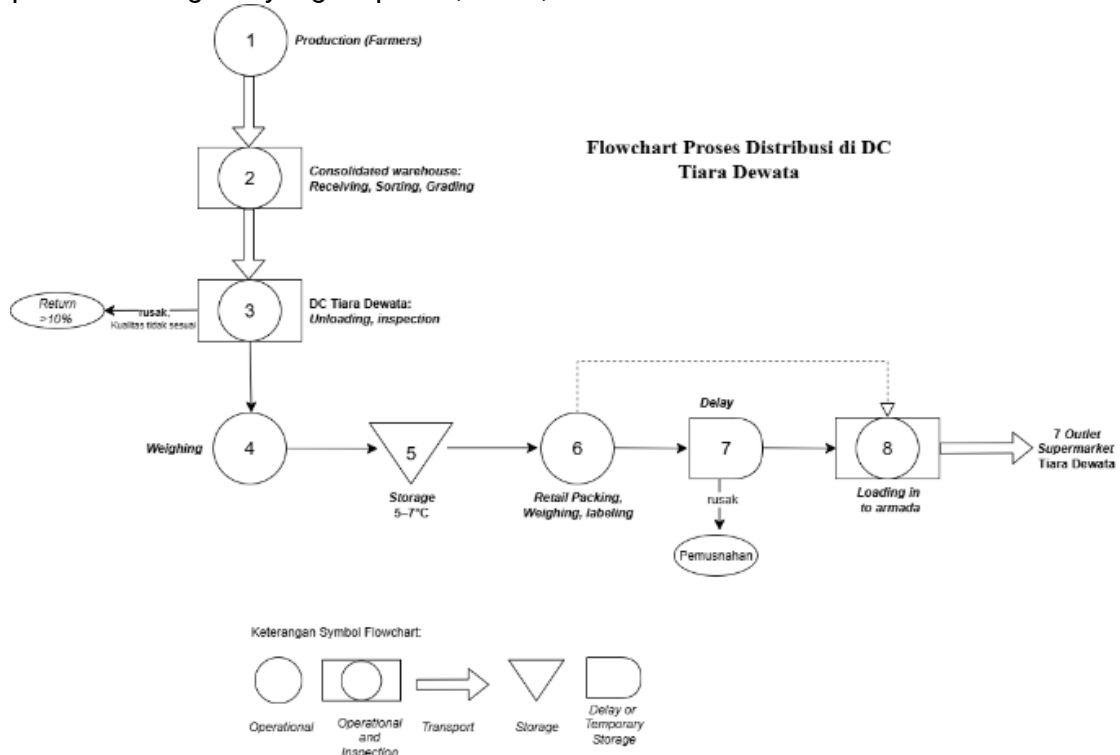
1 Production (Farmers)

Flowchart Proses Distribusi di DC Tiara Dewata

2 Consolidated warehouse: Receiving, Sorting, Grading

Return >10%

rusak, Kualitas tidak sesuai

3 DC Tiara Dewata: Unloading, inspection

Weighing 4

5 Storage 5–7°C

6 Retail Packing, Weighing, labeling

Delay 7

rusak

Pemusnahan

8 Loading in to armada

7 Outlet Supermarket Tiara Dewata

Keterangan Symbol Flowchart:

Operational

Operational and Inspection

Transport

Storage

Delay or Temporary Storage